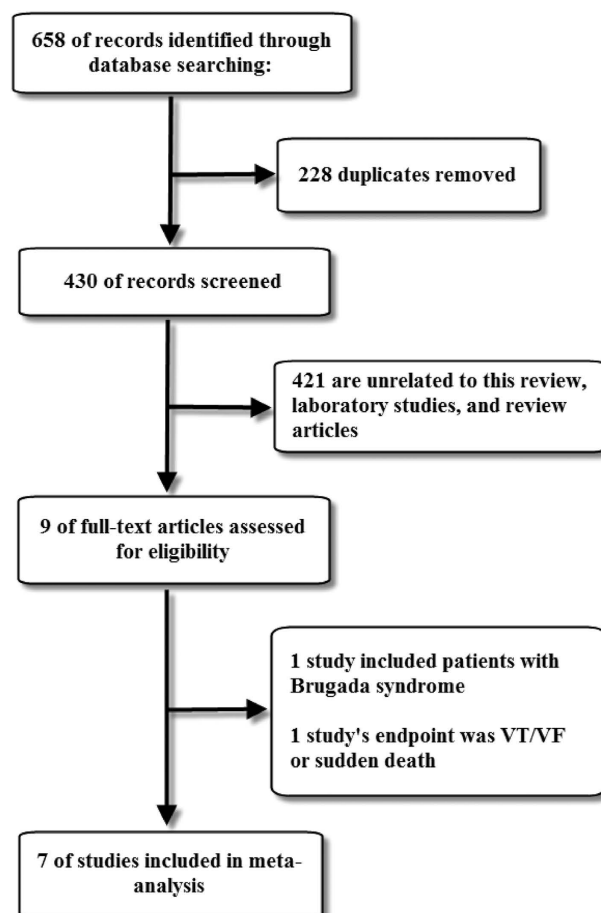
658 of records identified through database searching:

228 duplicates removed

430 of records screened

421 are unrelated to this review, laboratory studies, and review articles

9 of full-text articles assessed for eligibility

1 study included patients with Brugada syndrome

1 study's endpoint was VT/VF or sudden death

7 of studies included in meta-analysis